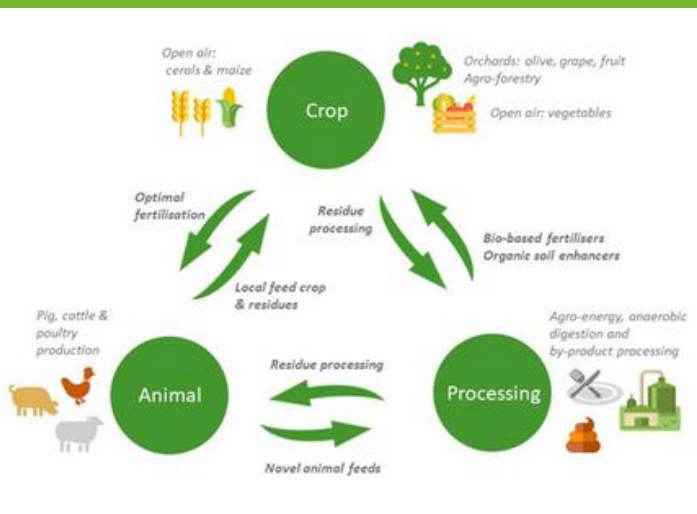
Open air:
cerals & maize

Crop

Orchards: olive, grape, fruit
Agro-forestry

Open air: vegetables

Optimal fertilisation

Residue processing

Bio-based fertilisers
Organic soil enhancers

Local feed crop & residues

Pig, cattle & poultry production

Agro-energy, anaerobic digestion and by-product processing

Residue processing

Animal

Processing

Novel animal feeds